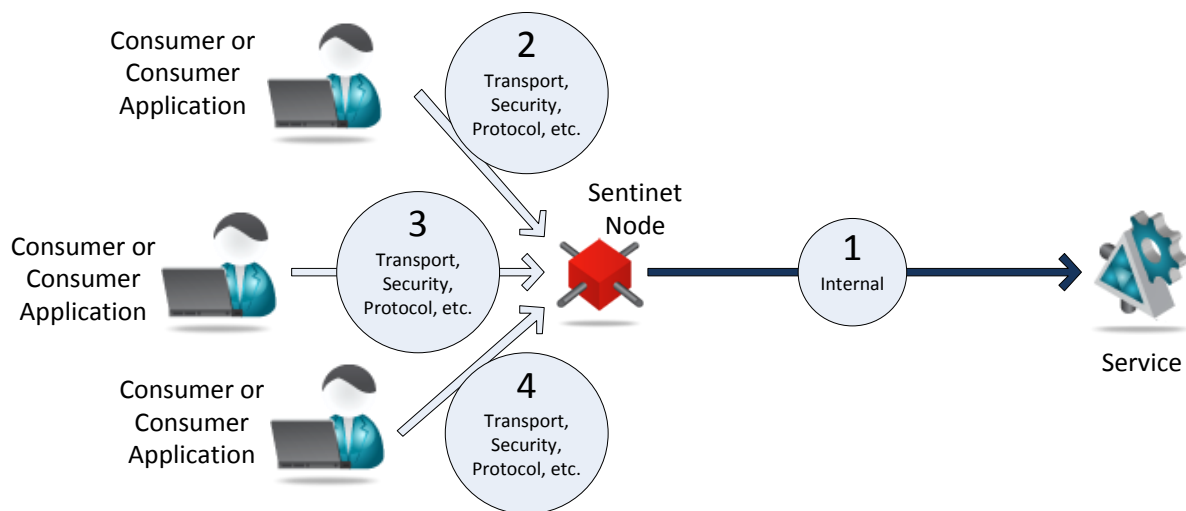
Consumer or Consumer Application

2
Transport, Security, Protocol, etc.

Consumer or Consumer Application

3
Transport, Security, Protocol, etc.

Sentinet Node

1
Internal

Service

Consumer or Consumer Application

4
Transport, Security, Protocol, etc.